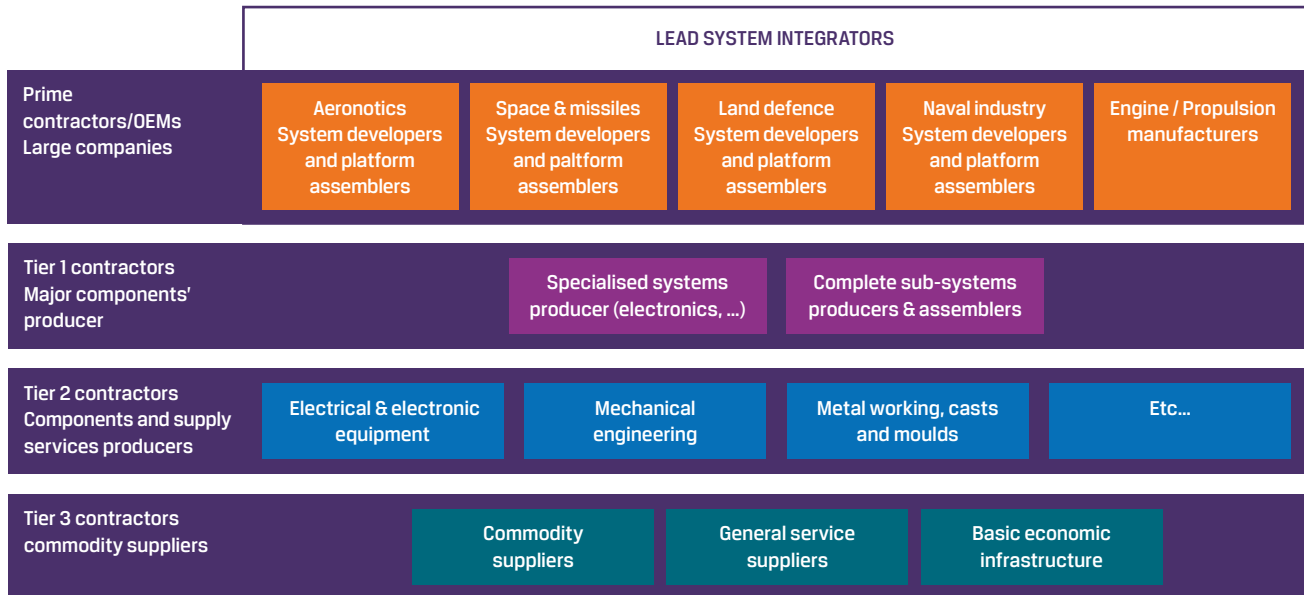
LEAD SYSTEM INTEGRATORS

Prime contractors/OEMs Large companies

Aeronotics System developers and platform assemblers

Space & missiles System developers and paltform assemblers

Land defence System developers and platform assemblers

Naval industry System developers and platform assemblers

Engine / Propulsion manufacturers

Tier 1 contractors Major components' producer

Specialised systems producer (electronics, ...)

Complete sub-systems producers & assemblers

Tier 2 contractors Components and supply services producers

Electrical & electronic equipment

Mechanical engineering

Metal working, casts and moulds

Etc...

Tier 3 contractors commodity suppliers

Commodity suppliers

General service suppliers

Basic economic infrastructure